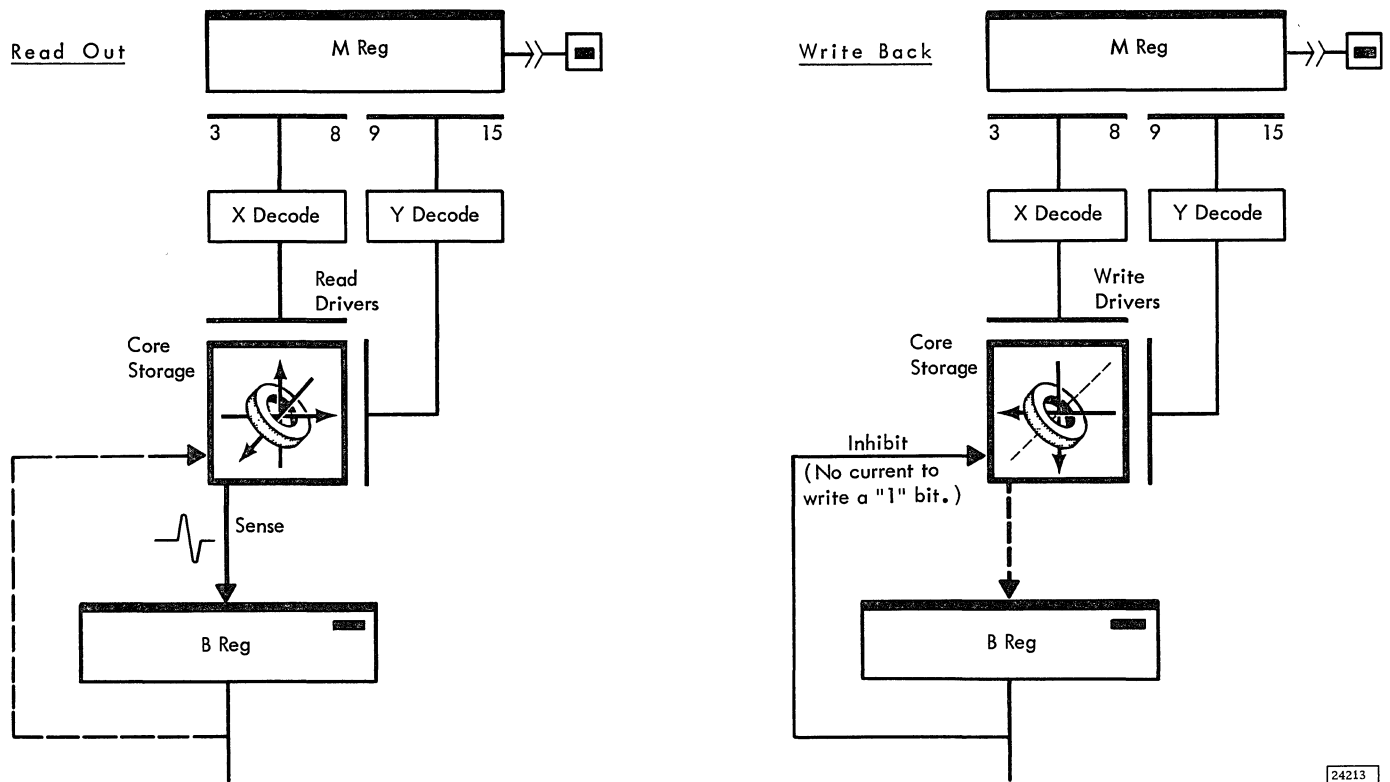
Read Out

M Reg

3 8 9 15

X Decode

Y Decode

Read Drivers

Core Storage

Sense

B Reg

Write Back

M Reg

3 8 9 15

X Decode

Y Decode

Write Drivers

Core Storage

Inhibit (No current to write a "1" bit.)

B Reg

24213